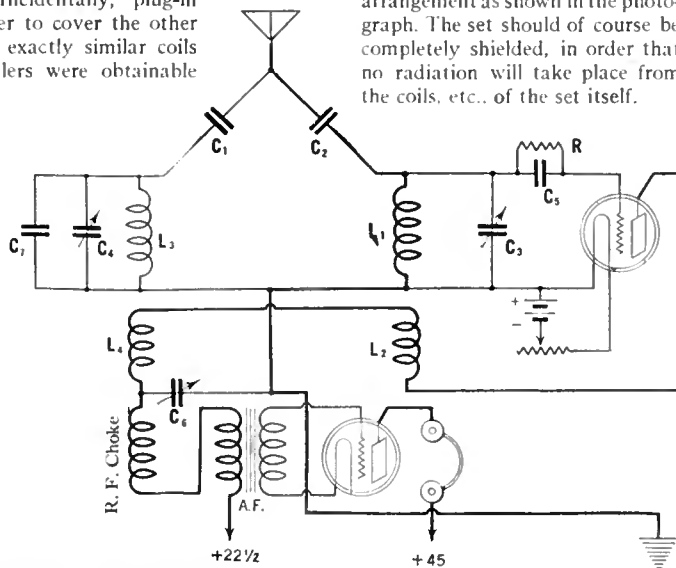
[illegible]ncidentally, plug-in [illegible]er to cover the other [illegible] exactly similar coils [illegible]lers were obtainable

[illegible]arrangement as shown in the photograph. The set should of course be completely shielded, in order that no radiation will take place from the coils, etc., of the set itself.

$C_1$ $C_2$ R $C_5$ $C_7$ $C_4$ $L_3$ $L_1$ $C_3$ + − $L_4$ $L_2$ $C_6$ R. F. Choke A.F. +22½ +45